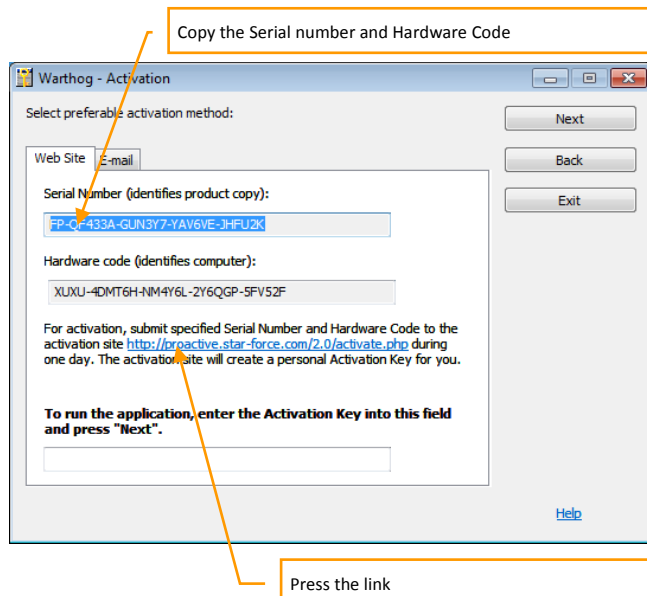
Copy the Serial number and Hardware Code

Warthog - Activation

Select preferable activation method:

Web Site

E-mail

Serial Number (identifies product copy):

FP-QF433A-GUN3Y7-YAV6VE-JHFU2K

Hardware code (identifies computer):

XUXU-4DMT6H-NM4Y6L-2Y6QGP-5FV52F

For activation, submit specified Serial Number and Hardware Code to the activation site http://proactive.star-force.com/2.0/activate.php during one day. The activation site will create a personal Activation Key for you.

To run the application, enter the Activation Key into this field and press "Next".

Next

Back

Exit

Help

Press the link